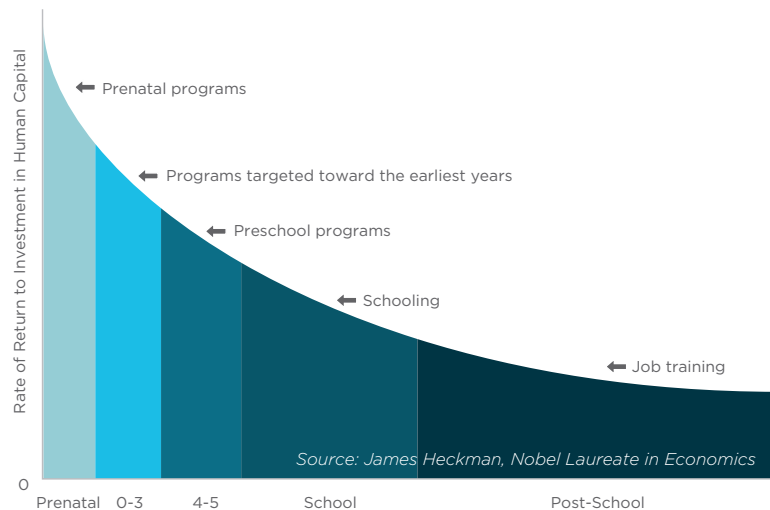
Rate of Return to Investment in Human Capital

Prenatal programs

Programs targeted toward the earliest years

Preschool programs

Schooling

Job training

Source: James Heckman, Nobel Laureate in Economics

0

Prenatal 0-3 4-5 School Post-School